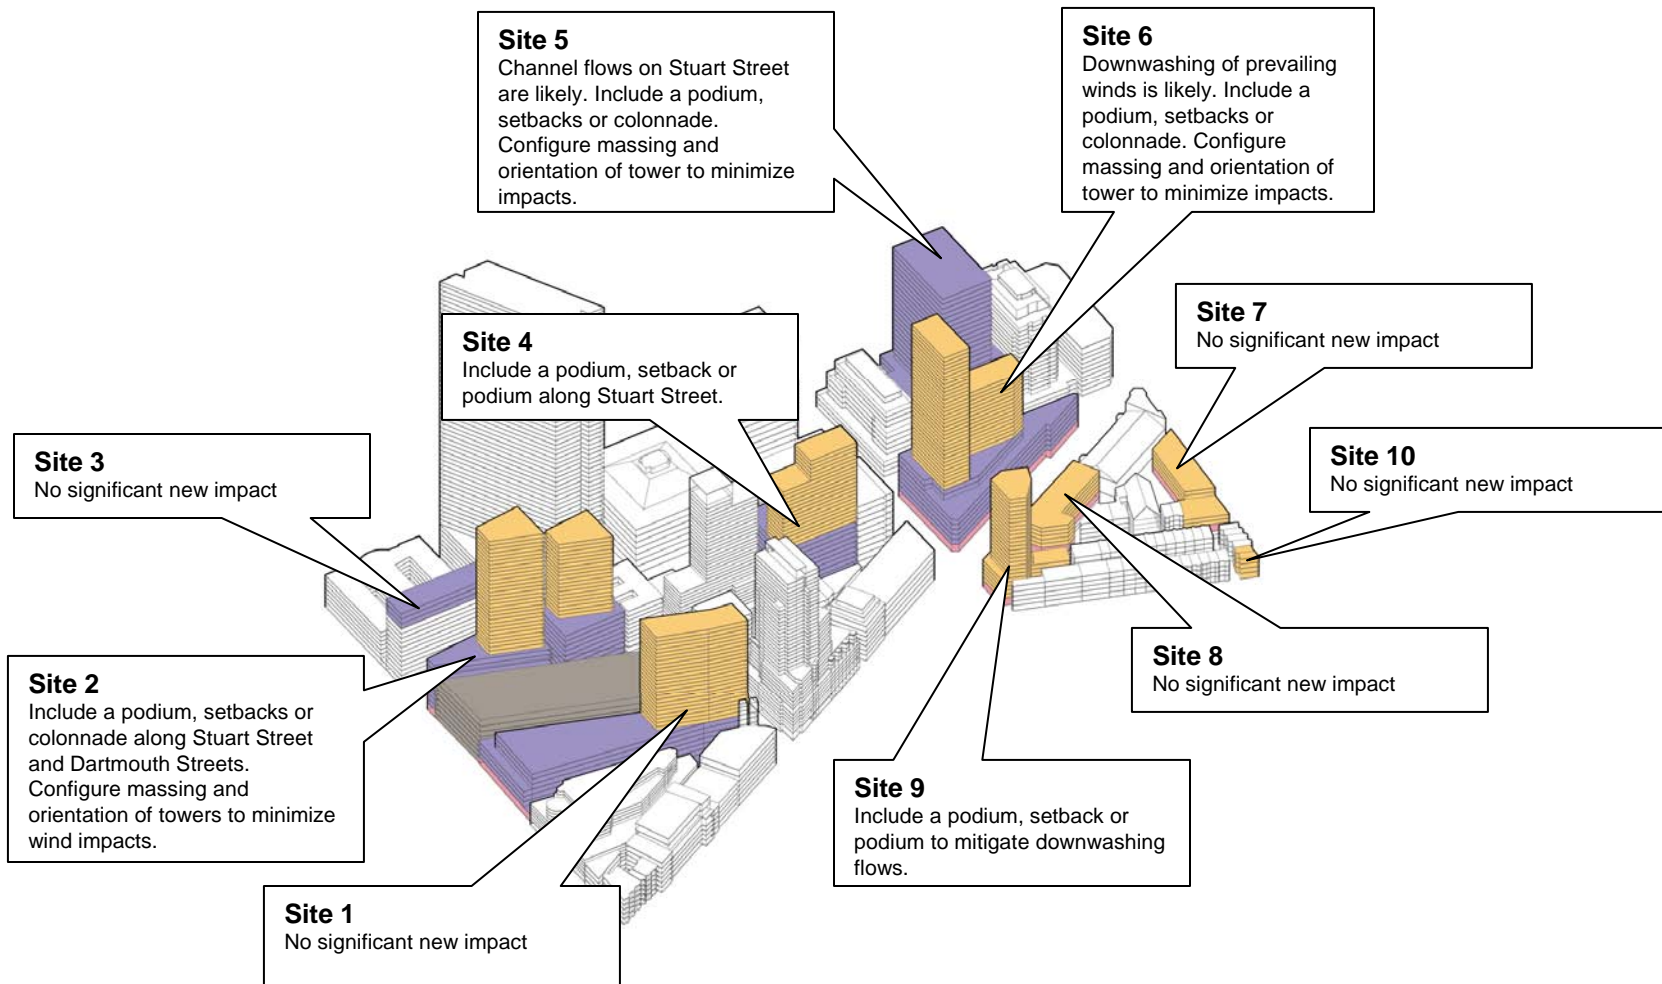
Site 5
Channel flows on Stuart Street are likely. Include a podium, setbacks or colonnade. Configure massing and orientation of tower to minimize impacts.

Site 6
Downwashing of prevailing winds is likely. Include a podium, setbacks or colonnade. Configure massing and orientation of tower to minimize impacts.

Site 7
No significant new impact

Site 4
Include a podium, setback or podium along Stuart Street.

Site 3
No significant new impact

Site 10
No significant new impact

Site 2
Include a podium, setbacks or colonnade along Stuart Street and Dartmouth Streets. Configure massing and orientation of towers to minimize wind impacts.

Site 8
No significant new impact

Site 9
Include a podium, setback or podium to mitigate downwashing flows.

Site 1
No significant new impact